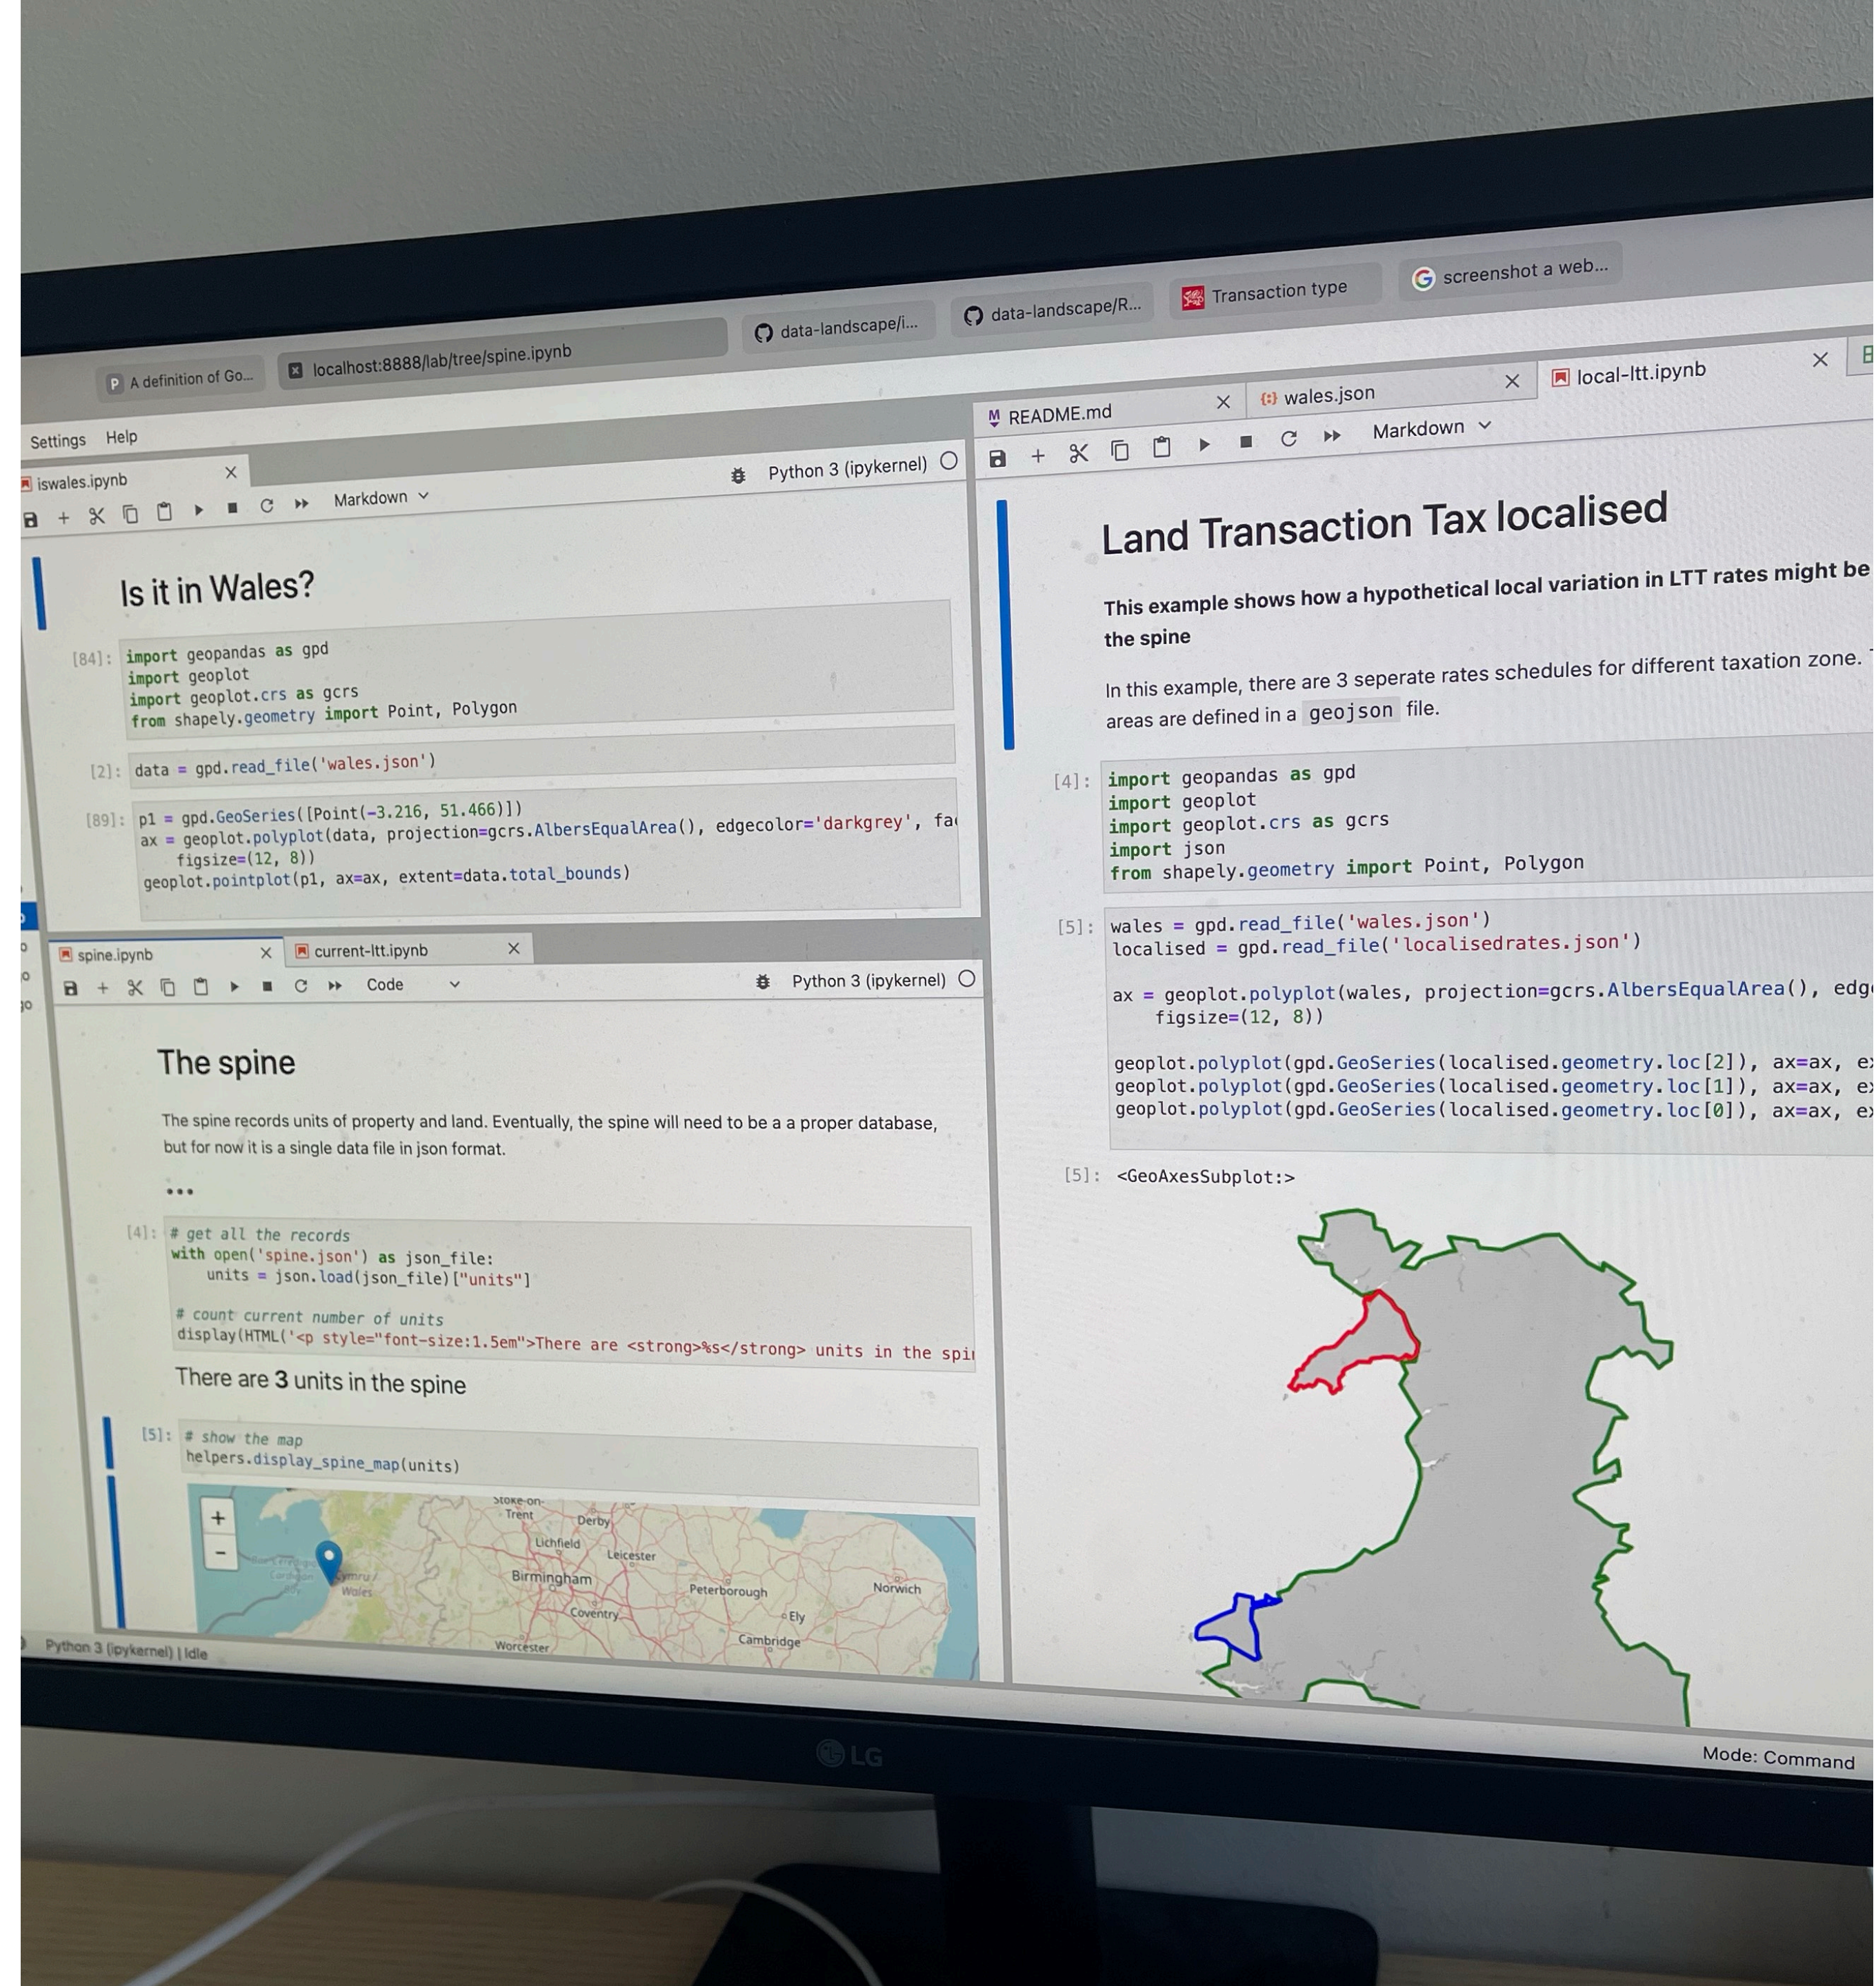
A definition of Go...
localhost:8888/lab/tree/spine.ipynb
data-landscape/i...
data-landscape/R...
Transaction type
screenshot a web...

Settings Help

iswales.ipynb
Markdown
Python 3 (ipykernel)

Is it in Wales?

[84]: import geopandas as gpd
import geoplot
import geoplot.crs as gcrs
from shapely.geometry import Point, Polygon

[2]: data = gpd.read_file('wales.json')

[89]: p1 = gpd.GeoSeries([Point(-3.216, 51.466)])
ax = geoplot.polyplot(data, projection=gcrs.AlbersEqualArea(), edgecolor='darkgrey', fa
    figsize=(12, 8))
geoplot.pointplot(p1, ax=ax, extent=data.total_bounds)

spine.ipynb
current-ltt.ipynb
Code
Python 3 (ipykernel)

The spine

The spine records units of property and land. Eventually, the spine will need to be a a proper database, but for now it is a single data file in json format.

•••

[4]: # get all the records
with open('spine.json') as json_file:
    units = json.load(json_file)["units"]

# count current number of units
display(HTML('<p style="font-size:1.5em">There are <strong>%s</strong> units in the spi

There are 3 units in the spine

[5]: # show the map
helpers.display_spine_map(units)

+
-
Stoke-on-Trent
Derby
Lichfield
Leicester
Birmingham
Peterborough
Norwich
Coventry
Ely
Cambridge
Worcester
Cymru Wales

Python 3 (ipykernel) | Idle

README.md
wales.json
local-ltt.ipynb
Markdown

Land Transaction Tax localised

This example shows how a hypothetical local variation in LTT rates might be the spine

In this example, there are 3 seperate rates schedules for different taxation zone. areas are defined in a geojson file.

[4]: import geopandas as gpd
import geoplot
import geoplot.crs as gcrs
import json
from shapely.geometry import Point, Polygon

[5]: wales = gpd.read_file('wales.json')
localised = gpd.read_file('localisedrates.json')

ax = geoplot.polyplot(wales, projection=gcrs.AlbersEqualArea(), edg
    figsize=(12, 8))

geoplot.polyplot(gpd.GeoSeries(localised.geometry.loc[2]), ax=ax, e
geoplot.polyplot(gpd.GeoSeries(localised.geometry.loc[1]), ax=ax, e
geoplot.polyplot(gpd.GeoSeries(localised.geometry.loc[0]), ax=ax, e

[5]: <GeoAxesSubplot:>

Mode: Command

LG